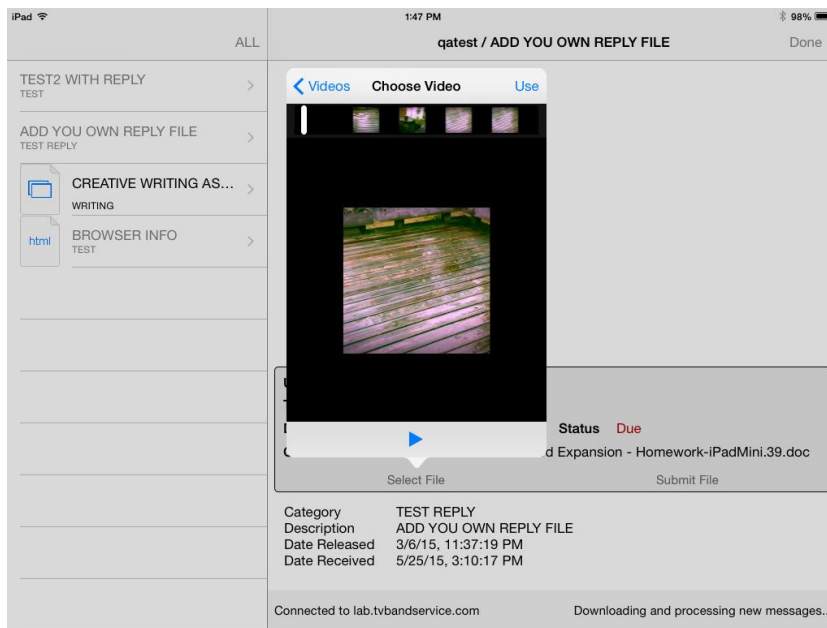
iPad
1:47 PM
98%

ALL

qatest / ADD YOU OWN REPLY FILE
Done

TEST2 WITH REPLY
TEST

ADD YOU OWN REPLY FILE
TEST REPLY

CREATIVE WRITING AS...
WRITING

html
BROWSER INFO
TEST

Videos
Choose Video
Use

Status Due
d Expansion - Homework-iPadMini.39.doc

Select File
Submit File

| Category | TEST REPLY |
|---|---|
| Description | ADD YOU OWN REPLY FILE |
| Date Released | 3/6/15, 11:37:19 PM |
| Date Received | 5/25/15, 3:10:17 PM |

Connected to lab.tvbandservice.com
Downloading and processing new messages..